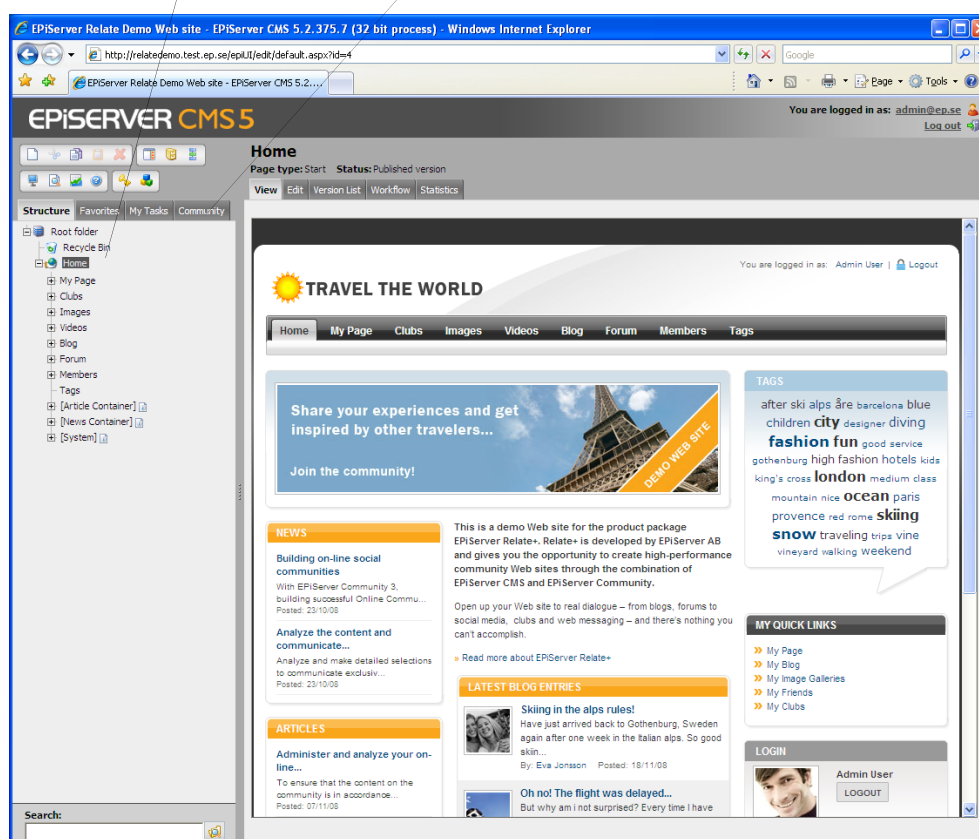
EPiServer Relate Demo Web site - EPiServer CMS 5.2.375.7 (32 bit process) - Windows Internet Explorer

http://relatedemo.test.ep.se/epiUI/edit/default.aspx?id=4

Google

EPiServer Relate Demo Web site - EPiServer CMS 5.2....

Page Tools

EPiSERVER CMS 5

You are logged in as: admin@ep.se
Log out

Home
Page type: Start Status: Published version

View Edit Version List Workflow Statistics

Structure Favorites My Tasks Community

Root folder
Recycle Bin
Home
My Page
Clubs
Images
Videos
Blog
Forum
Members
Tags
[Article Container]
[News Container]
[System]

Search:

You are logged in as: Admin User | Logout

TRAVEL THE WORLD

Home My Page Clubs Images Videos Blog Forum Members Tags

Share your experiences and get inspired by other travelers...

Join the community!

DEMO WEB SITE

TAGS

after ski alps åre barcelona blue children city designer diving fashion fun good service gothenburg high fashion hotels kids king's cross london medium class mountain nice ocean paris provence red rome skiing snow traveling trips vine vineyard walking weekend

NEWS

Building on-line social communities
With EPiServer Community 3, building successful Online Commu...
Posted: 23/10/08

Analyze the content and communicate...
Analyze and make detailed selections to communicate exclusiv...
Posted: 23/10/08

This is a demo Web site for the product package EPiServer Relate+. Relate+ is developed by EPiServer AB and gives you the opportunity to create high-performance community Web sites through the combination of EPiServer CMS and EPiServer Community.

Open up your Web site to real dialogue – from blogs, forums to social media, clubs and web messaging – and there's nothing you can't accomplish.

» Read more about EPiServer Relate+

MY QUICK LINKS

» My Page
» My Blog
» My Image Galleries
» My Friends
» My Clubs

LATEST BLOG ENTRIES

Skiing in the alps rules!
Have just arrived back to Gothenburg, Sweden again after one week in the Italian alps. So good skiin...
By: Eva Jonsson Posted: 18/11/08

Oh no! The flight was delayed...
But why am i not surprised? Every time I have

ARTICLES

Administer and analyze your on-line...
To ensure that the content on the community is in accordance...
Posted: 07/11/08

LOGIN

Admin User
LOGOUT